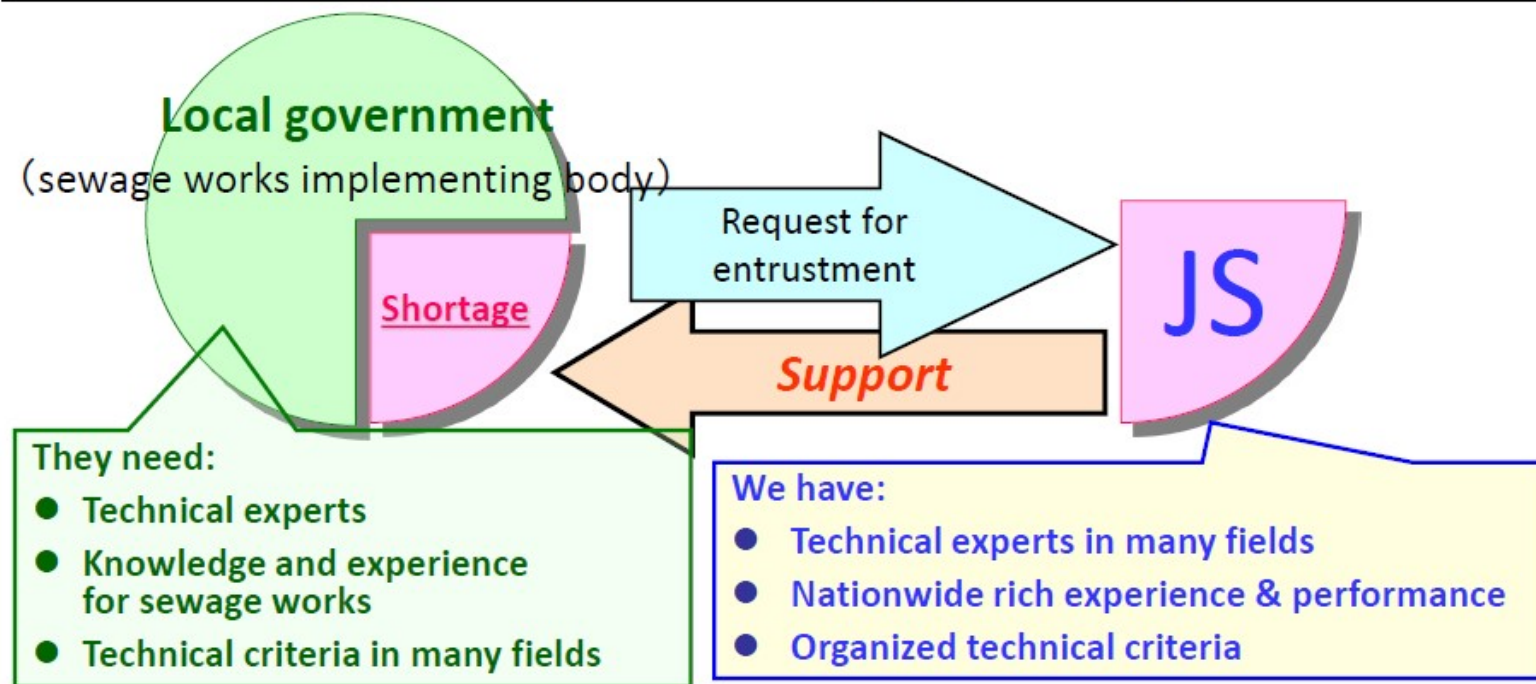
Local government
（sewage works implementing body）

Shortage

Request for entrustment

Support

JS

They need:
- Technical experts
- Knowledge and experience for sewage works
- Technical criteria in many fields

We have:
- Technical experts in many fields
- Nationwide rich experience & performance
- Organized technical criteria